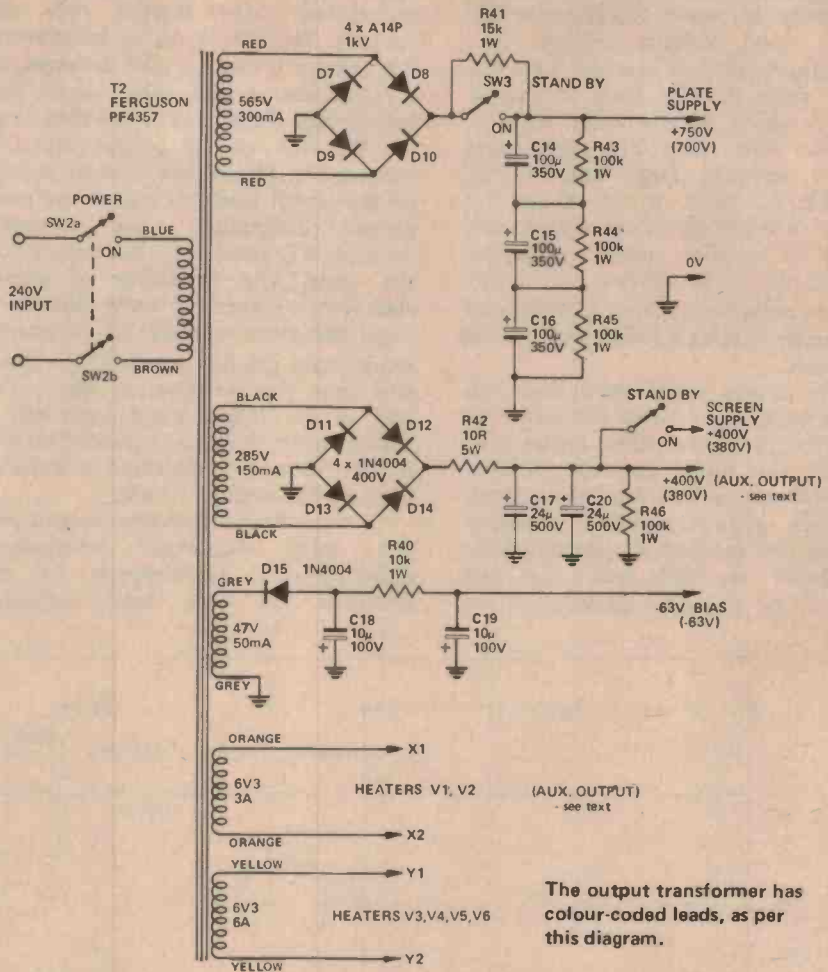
T2
FERGUSON
PF4357

RED
565V
300mA
RED

4 x A14P
1kV

D7 D8 D9 D10

R41
15k
1W

SW3
STAND BY
ON

PLATE SUPPLY
+750V
(700V)

C14
100µ
350V

R43
100k
1W

C15
100µ
350V

R44
100k
1W

C16
100µ
350V

R45
100k
1W

0V

POWER
SW2a
ON
BLUE
240V INPUT
SW2b
BROWN

BLACK
285V
150mA
BLACK

D11 D12
4 x 1N4004
400V
D13 D14

R42
10R
5W

STAND BY
ON
SCREEN SUPPLY
+400V
(380V)

+400V (AUX. OUTPUT)
(380V) - see text

C17
24µ
500V

C20
24µ
500V

R46
100k
1W

GREY
D15 1N4004
47V
50mA
GREY

R40
10k
1W

C18
10µ
100V

C19
10µ
100V

-63V BIAS
(-63V)

ORANGE
6V3
3A
ORANGE
X1
X2
HEATERS V1, V2

(AUX. OUTPUT)
- see text

YELLOW
6V3
6A
YELLOW
Y1
Y2
HEATERS V3,V4,V5,V6

The output transformer has colour-coded leads, as per this diagram.